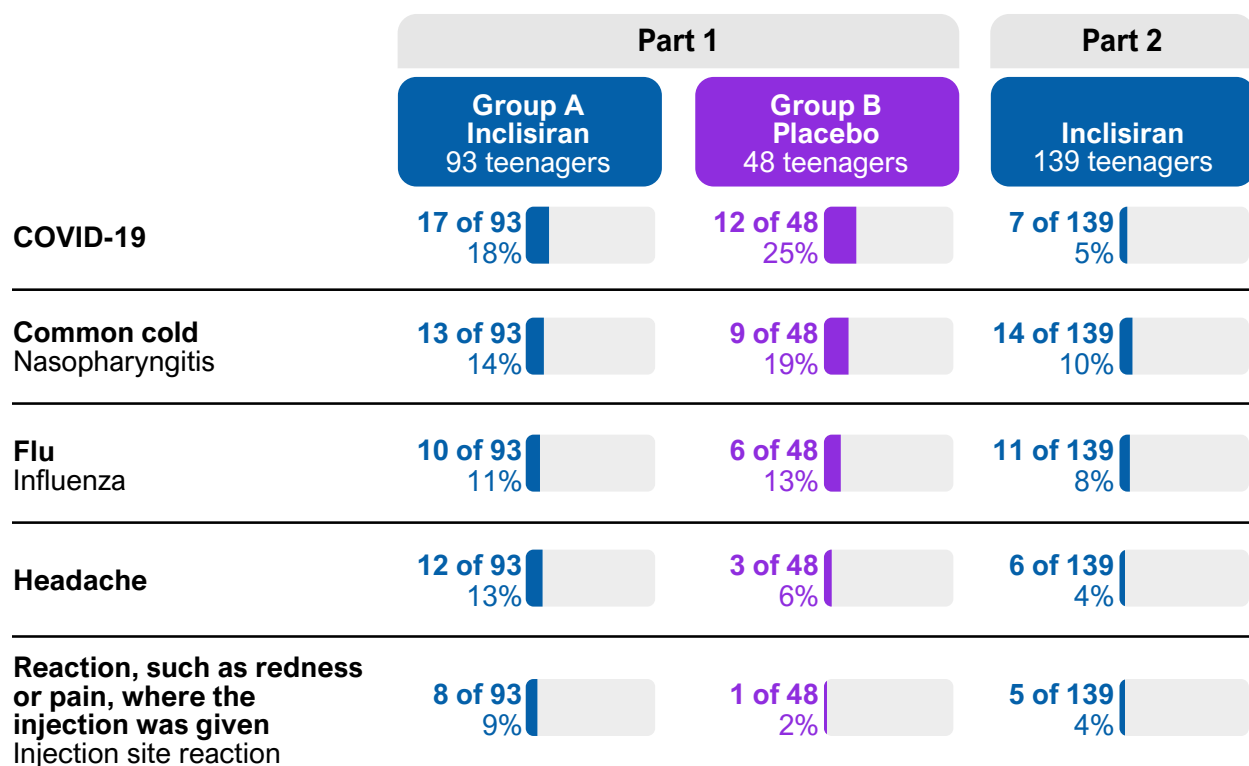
| | Part 1 | | Part 2 |
|---|---|---|---|
| | Group A Inclisiran 93 teenagers | Group B Placebo 48 teenagers | Inclisiran 139 teenagers |
| COVID-19 | 17 of 93 18% | 12 of 48 25% | 7 of 139 5% |
| Common cold Nasopharyngitis | 13 of 93 14% | 9 of 48 19% | 14 of 139 10% |
| Flu Influenza | 10 of 93 11% | 6 of 48 13% | 11 of 139 8% |
| Headache | 12 of 93 13% | 3 of 48 6% | 6 of 139 4% |
| Reaction, such as redness or pain, where the injection was given Injection site reaction | 8 of 93 9% | 1 of 48 2% | 5 of 139 4% |